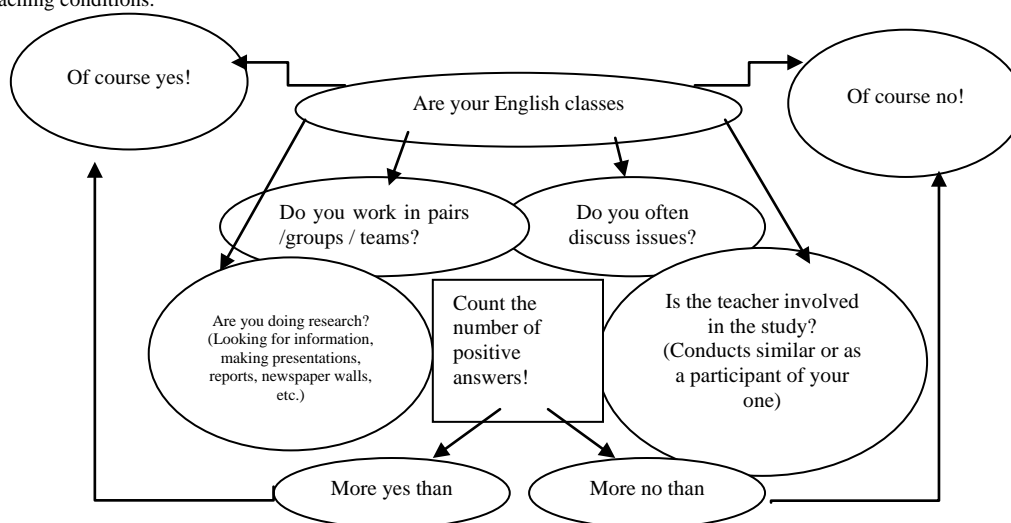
aching conditions.

Of course yes!

Are your English classes

Of course no!

Do you work in pairs /groups / teams?

Do you often discuss issues?

Are you doing research? (Looking for information, making presentations, reports, newspaper walls, etc.)

Count the number of positive answers!

Is the teacher involved in the study? (Conducts similar or as a participant of your one)

More yes than

More no than